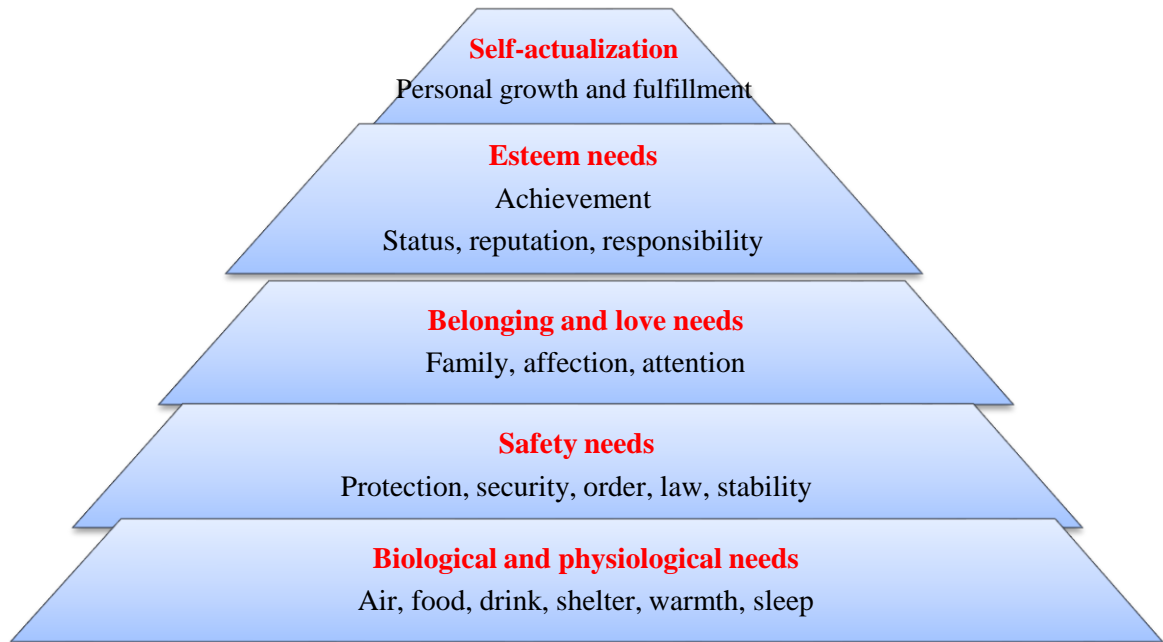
Self-actualization
Personal growth and fulfillment

Esteem needs
Achievement
Status, reputation, responsibility

Belonging and love needs
Family, affection, attention

Safety needs
Protection, security, order, law, stability

Biological and physiological needs
Air, food, drink, shelter, warmth, sleep